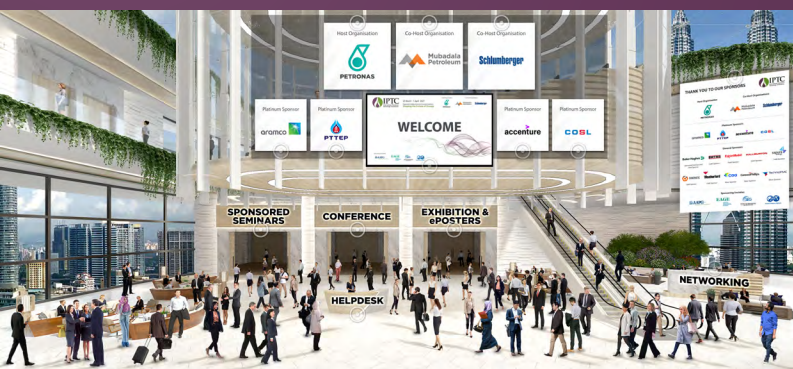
Host Organisation
PETRONAS

Co-Host Organisation
Mubadala Petroleum

Co-Host Organisation
Schlumberger

Platinum Sponsor
aramco

Platinum Sponsor
PTTEP

IPTC

WELCOME

Platinum Sponsor
accenture

Platinum Sponsor
COSL

IPTC
THANK YOU TO OUR SPONSORS

SPONSORED SEMINARS

CONFERENCE

EXHIBITION & ePOSTERS

HELPDESK

NETWORKING